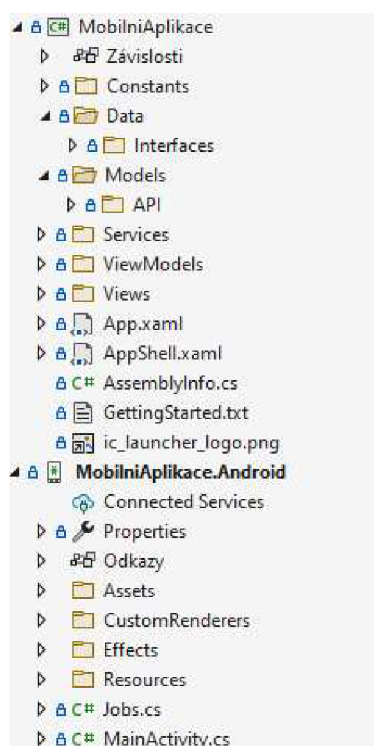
MobilniAplikace
Závislosti
Constants
Data
Interfaces
Models
API
Services
ViewModels
Views
App.xaml
AppShell.xaml
AssemblyInfo.cs
GettingStarted.txt
ic_launcher_logo.png
MobilniAplikace.Android
Connected Services
Properties
Odkazy
Assets
CustomRenderers
Effects
Resources
Jobs.cs
MainActivity.cs